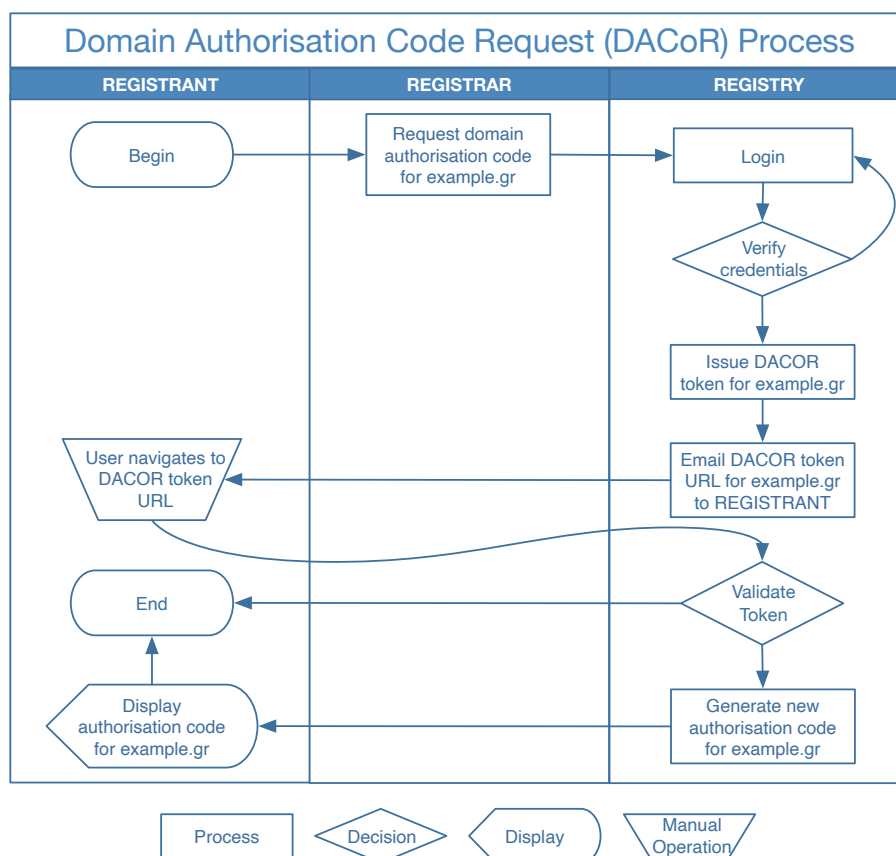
Domain Authorisation Code Request (DACoR) Process

REGISTRANT

REGISTRAR

REGISTRY

Begin

Request domain authorisation code for example.gr

Login

Verify credentials

Issue DACOR token for example.gr

Email DACOR token URL for example.gr to REGISTRANT

User navigates to DACOR token URL

Validate Token

End

Generate new authorisation code for example.gr

Display authorisation code for example.gr

Process

Decision

Display

Manual Operation